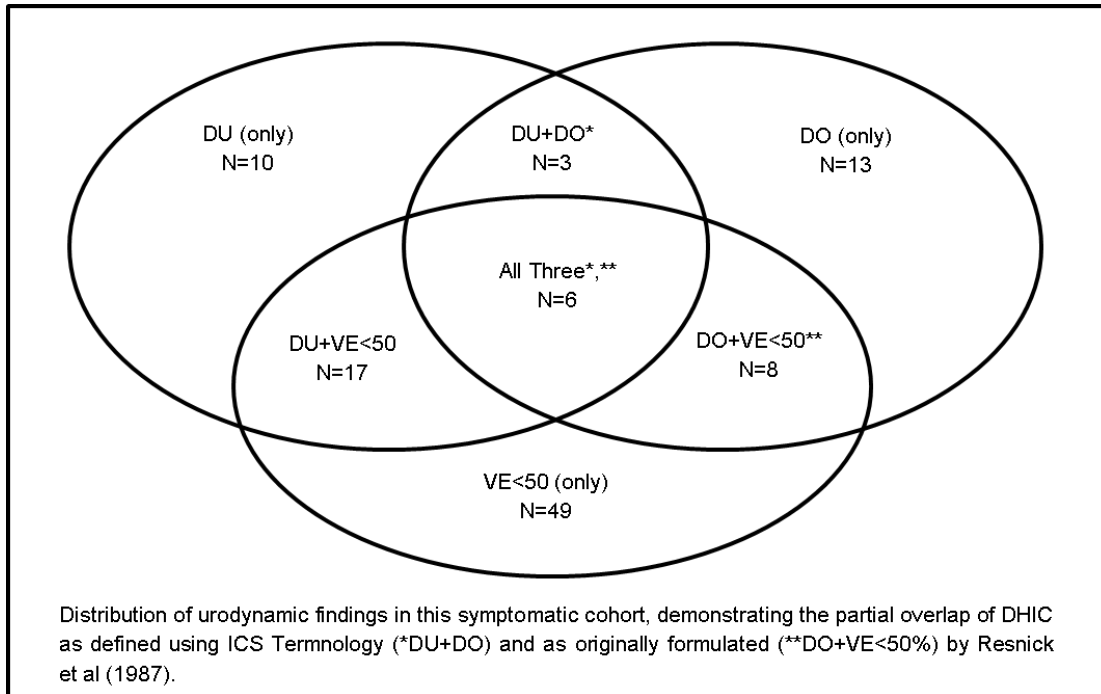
DU (only)
N=10

DU+DO*
N=3

DO (only)
N=13

All Three*,**
N=6

DU+VE<50
N=17

DO+VE<50**
N=8

VE<50 (only)
N=49

Distribution of urodynamic findings in this symptomatic cohort, demonstrating the partial overlap of DHIC as defined using ICS Termnology (*DU+DO) and as originally formulated (**DO+VE<50%) by Resnick et al (1987).